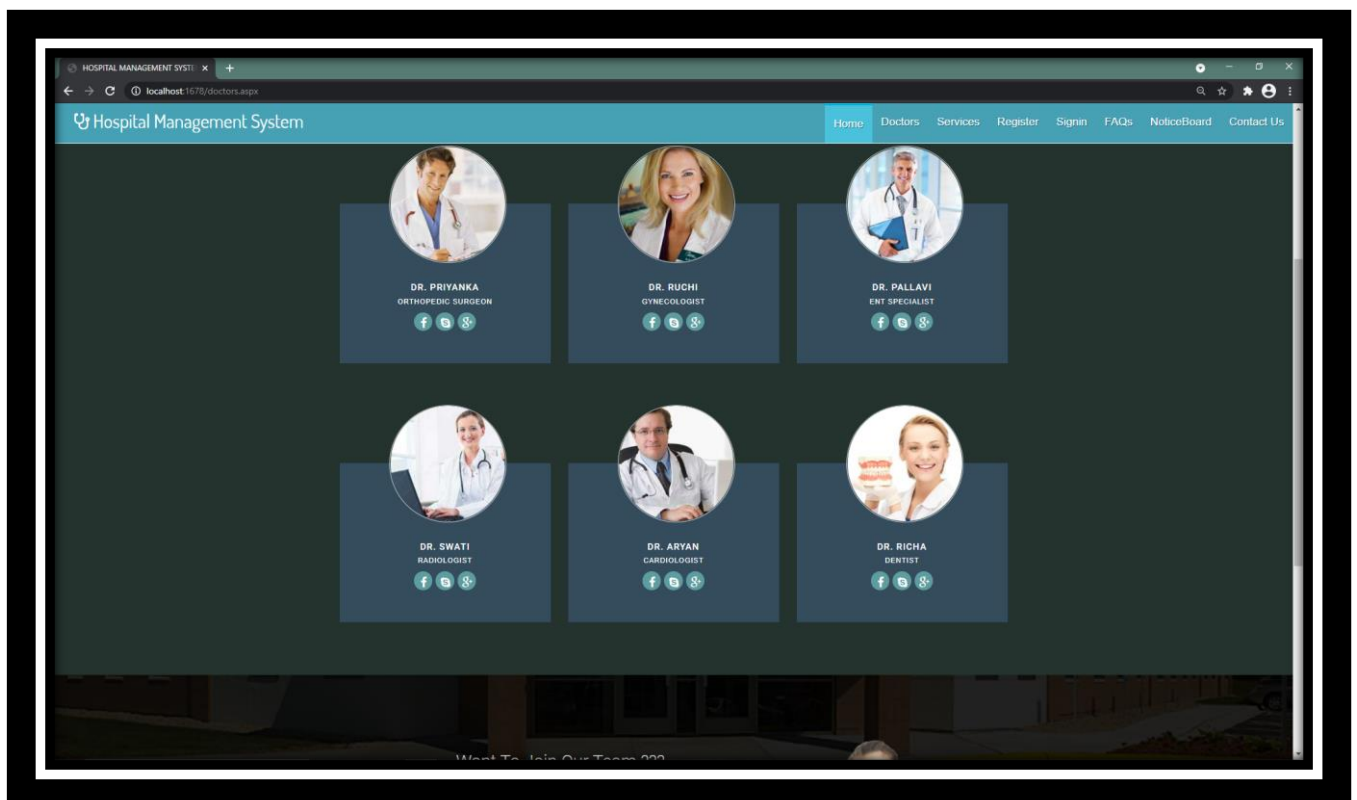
HOSPITAL MANAGEMENT SYSTE ×
localhost:1678/doctors.aspx

Hospital Management System

Home Doctors Services Register Signin FAQs NoticeBoard Contact Us

DR. PRIYANKA
ORTHOPEDIC SURGEON

DR. RUCHI
GYNECOLOGIST

DR. PALLAVI
ENT SPECIALIST

DR. SWATI
RADIOLOGIST

DR. ARYAN
CARDIOLOGIST

DR. RICHA
DENTIST

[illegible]